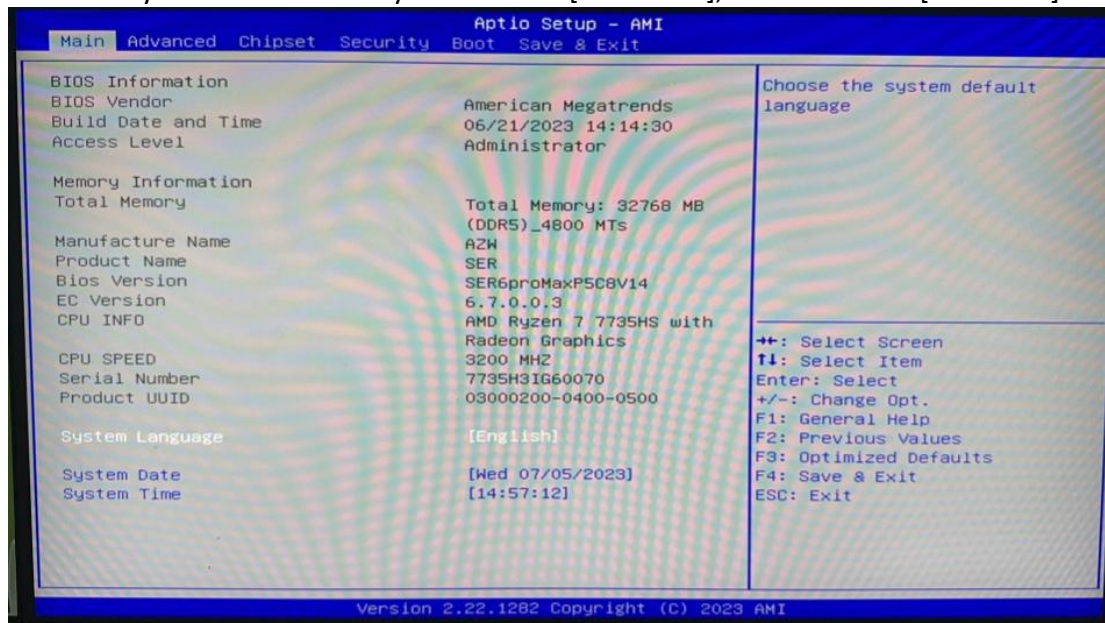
Aptio Setup - AMI
Main Advanced Chipset Security Boot Save & Exit

BIOS Information
BIOS Vendor American Megatrends
Build Date and Time 06/21/2023 14:14:30
Access Level Administrator

Memory Information
Total Memory Total Memory: 32768 MB (DDR5)_4800 MTs

Manufacture Name AZW
Product Name SER
Bios Version SER6proMaxP5C8V14
EC Version 6.7.0.0.3
CPU INFO AMD Ryzen 7 7735HS with Radeon Graphics
CPU SPEED 3200 MHZ
Serial Number 7735H3IG60070
Product UUID 03000200-0400-0500

System Language [English]

System Date [Wed 07/05/2023]
System Time [14:57:12]

Choose the system default language

→←: Select Screen
↑↓: Select Item
Enter: Select
+/-: Change Opt.
F1: General Help
F2: Previous Values
F3: Optimized Defaults
F4: Save & Exit
ESC: Exit

Version 2.22.1282 Copyright (C) 2023 AMI